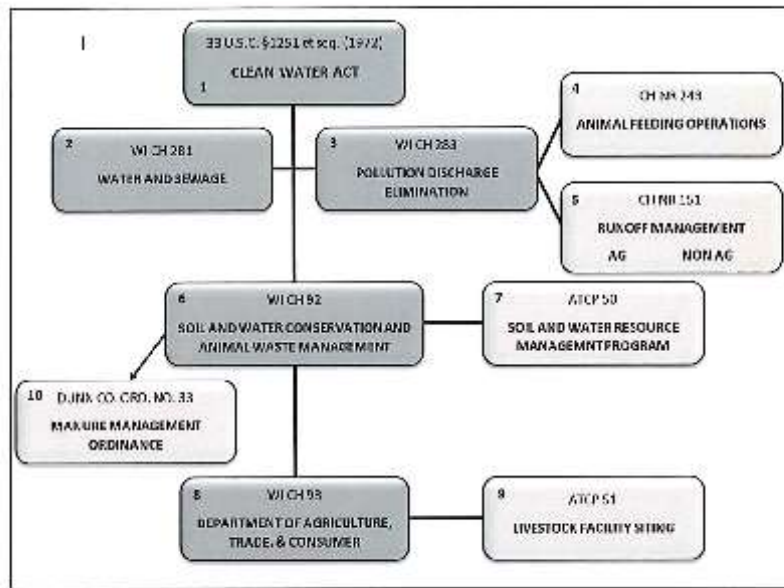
I

33 U.S.C. §1251 et seq. (1972)
CLEAN WATER ACT
1

2 WI CH 281
WATER AND SEWAGE

3 WI CH 283
POLLUTION DISCHARGE ELIMINATION

4 CH NR 243
ANIMAL FEEDING OPERATIONS

5 CH NR 151
RUNOFF MANAGEMENT
AG NON AG

6 WI CH 92
SOIL AND WATER CONSERVATION AND ANIMAL WASTE MANAGEMENT

7 ATCP 50
SOIL AND WATER RESOURCE MANAGEMNT PROGRAM

10 DUNN CO. ORD. NO. 33
MANURE MANAGEMENT ORDINANCE

8 WI CH 93
DEPARTMENT OF AGRICULTURE, TRADE, & CONSUMER

9 ATCP 51
LIVESTOCK FACILITY SITING